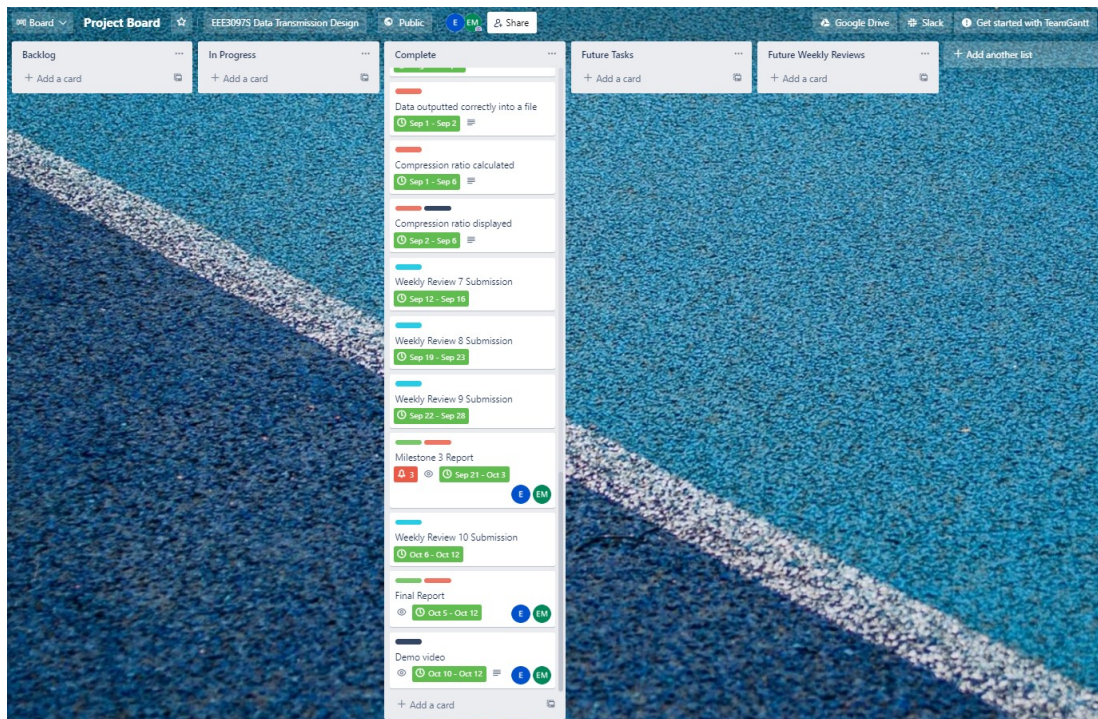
Board Project Board EEE3097S Data Transmission Design Public E EM Share Google Drive Slack Get started with TeamGantt

Backlog
+ Add a card

In Progress
+ Add a card

Complete

Data outputted correctly into a file
Sep 1 - Sep 2

Compression ratio calculated
Sep 1 - Sep 6

Compression ratio displayed
Sep 2 - Sep 6

Weekly Review 7 Submission
Sep 12 - Sep 16

Weekly Review 8 Submission
Sep 19 - Sep 23

Weekly Review 9 Submission
Sep 22 - Sep 28

Milestone 3 Report
3 Sep 21 - Oct 3 E EM

Weekly Review 10 Submission
Oct 6 - Oct 12

Final Report
Oct 5 - Oct 12 E EM

Demo video
Oct 10 - Oct 12 E EM

+ Add a card

Future Tasks
+ Add a card

Future Weekly Reviews
+ Add a card

+ Add another list